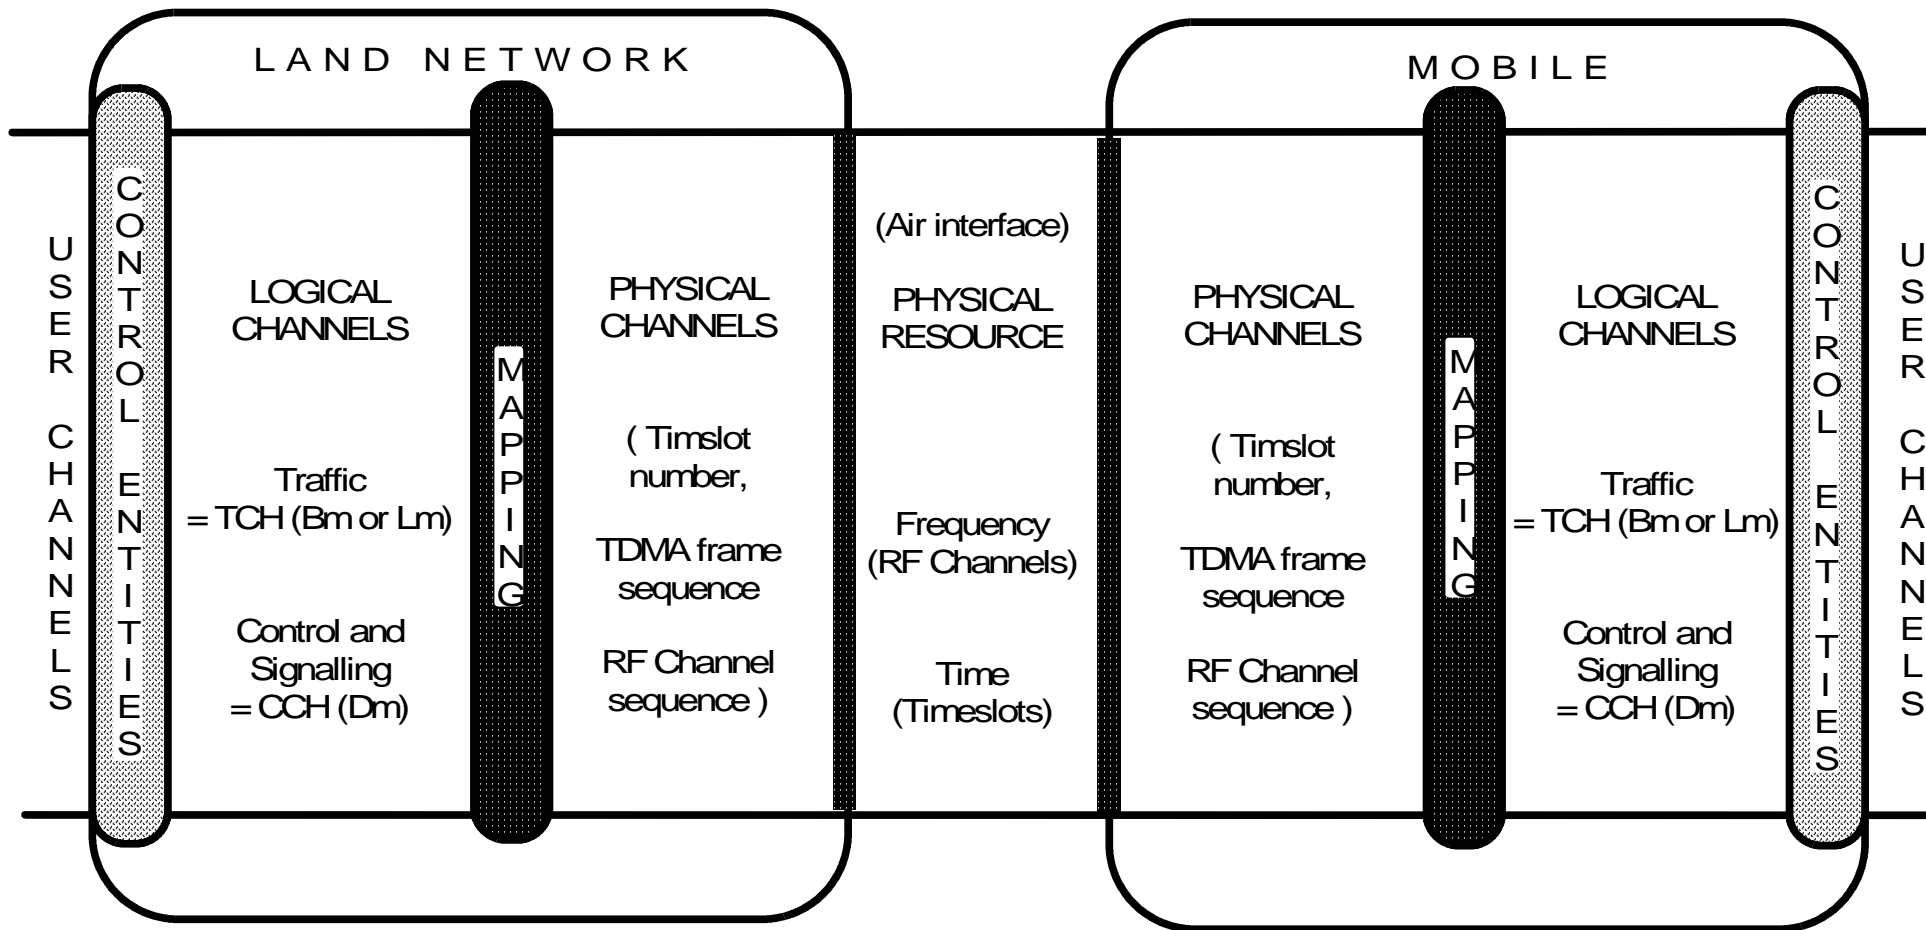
LAND NETWORK

MOBILE

USER CHANNELS

CONTROL ENTITIES

LOGICAL CHANNELS

Traffic = TCH (Bm or Lm)

Control and Signalling = CCH (Dm)

MAPPING

PHYSICAL CHANNELS

( Timslot number,

TDMA frame sequence

RF Channel sequence )

(Air interface)

PHYSICAL RESOURCE

Frequency (RF Channels)

Time (Timeslots)

PHYSICAL CHANNELS

( Timslot number,

TDMA frame sequence

RF Channel sequence )

MAPPING

LOGICAL CHANNELS

Traffic = TCH (Bm or Lm)

Control and Signalling = CCH (Dm)

CONTROL ENTITIES

USER CHANNELS